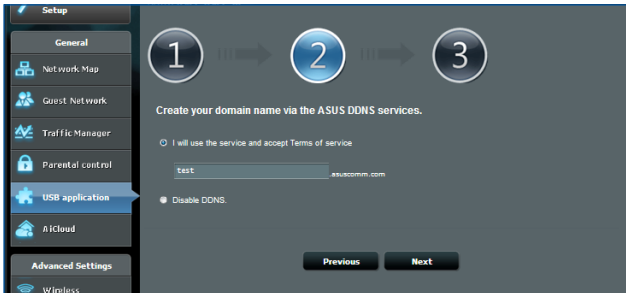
Setup

General

Network Map

Guest Network

Traffic Manager

Parental control

USB application

AiCloud

Advanced Settings

Wireless

1

2

3

Create your domain name via the ASUS DDNS services.

I will use the service and accept Terms of service

test

.asuscomm.com

Disable DDNS.

Previous

Next